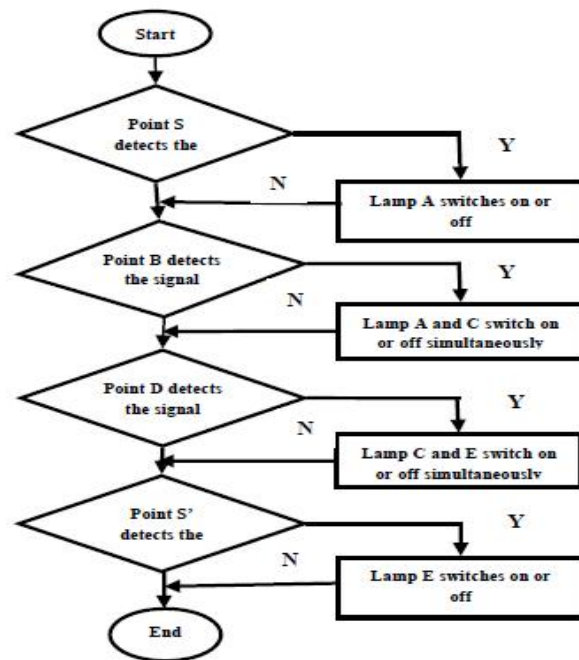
Start

Point S detects the

Y

N

Lamp A switches on or off

Point B detects the signal

Y

N

Lamp A and C switch on or off simultaneously

Point D detects the signal

Y

N

Lamp C and E switch on or off simultaneously

Point S' detects the

Y

N

Lamp E switches on or off

End